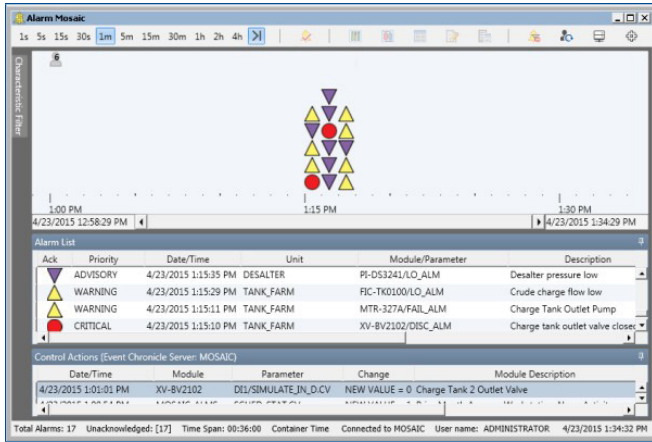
Alarm Mosaic

1s 5s 15s 30s 1m 5m 15m 30m 1h 2h 4h

Characteristic Filter

6

1:00 PM
1:15 PM
1:30 PM

4/23/2015 12:58:29 PM
4/23/2015 1:34:29 PM

Alarm List

| Ack | Priority | Date/Time | Unit | Module/Parameter | Description |
|---|---|---|---|---|---|
| | ADVISORY | 4/23/2015 1:15:35 PM | DESALTER | PI-DS3241/LO_ALM | Desalter pressure low |
| | WARNING | 4/23/2015 1:15:29 PM | TANK_FARM | FIC-TK0100/LO_ALM | Crude charge flow low |
| | WARNING | 4/23/2015 1:15:11 PM | TANK_FARM | MTR-327A/FAIL_ALM | Charge Tank Outlet Pump |
| | CRITICAL | 4/23/2015 1:15:10 PM | TANK_FARM | XV-BV2102/DISC_ALM | Charge tank outlet valve closec |

Control Actions (Event Chronicle Server: MOSAIC)

| Date/Time | Module | Parameter | Change | Module Description |
|---|---|---|---|---|
| 4/23/2015 1:01:01 PM | XV-BV2102 | DI1/SIMULATE_IN_D.CV | NEW VALUE = 0 | Charge Tank 2 Outlet Valve |
| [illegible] | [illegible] | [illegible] | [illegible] | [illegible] |

Total Alarms: 17 Unacknowledged: [17] Time Span: 00:36:00 Container Time Connected to MOSAIC User name: ADMINISTRATOR 4/23/2015 1:34:32 PM